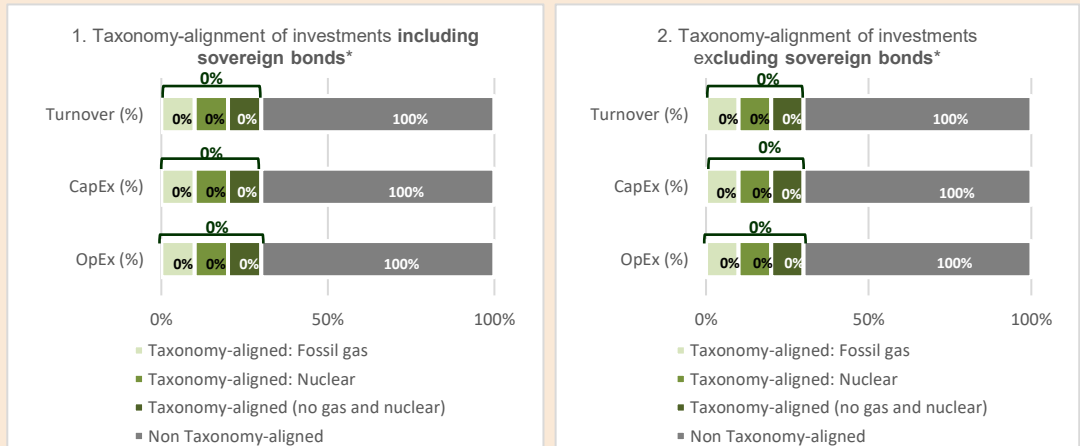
1. Taxonomy-alignment of investments **including sovereign bonds***

| | | | | |
|---|---|---|---|---|
| Turnover (%) | 0% | 0% | 0% | 100% |
| CapEx (%) | 0% | 0% | 0% | 100% |
| OpEx (%) | 0% | 0% | 0% | 100% |

0%
0%
0%

0% 50% 100%

Taxonomy-aligned: Fossil gas
Taxonomy-aligned: Nuclear
Taxonomy-aligned (no gas and nuclear)
Non Taxonomy-aligned

2. Taxonomy-alignment of investments ex**cluding sovereign bonds***

| | | | | |
|---|---|---|---|---|
| Turnover (%) | 0% | 0% | 0% | 100% |
| CapEx (%) | 0% | 0% | 0% | 100% |
| OpEx (%) | 0% | 0% | 0% | 100% |

0%
0%
0%

0% 50% 100%

Taxonomy-aligned: Fossil gas
Taxonomy-aligned: Nuclear
Taxonomy-aligned (no gas and nuclear)
Non Taxonomy-aligned